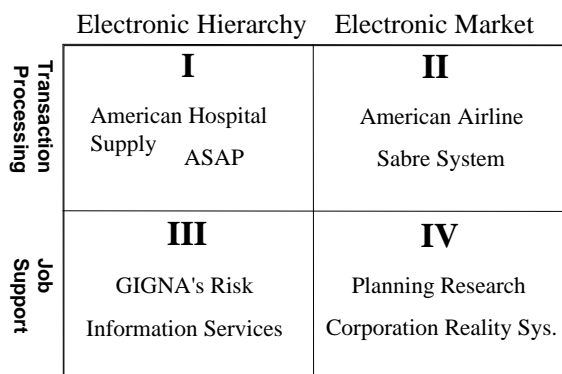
| | Electronic Hierarchy | Electronic Market |
|---|---|---|
| Transaction Processing | I<br>American Hospital Supply ASAP | II<br>American Airline Sabre System |
| Job Support | III<br>GIGNA's Risk Information Services | IV<br>Planning Research Corporation Reality Sys. |